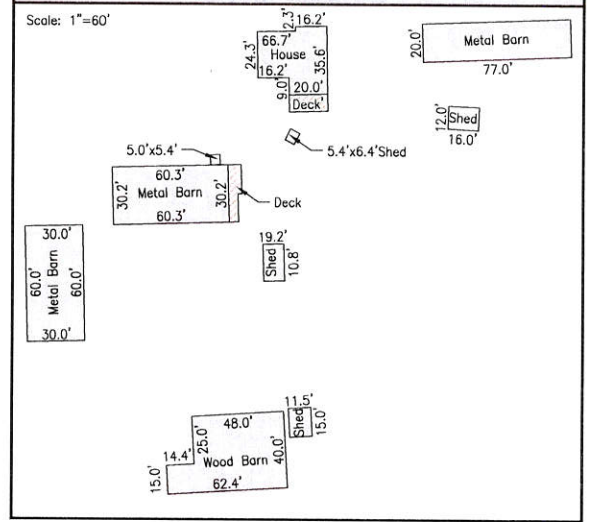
Scale: 1"=60'

2.3'
16.2'
66.7'
House
24.3'
35.6'
16.2'
20.0'
9.0'
Deck'

20.0'
Metal Barn
77.0'

12.0'
Shed
16.0'

5.0'x5.4'
5.4'x6.4'Shed

60.3'
30.2'
Metal Barn
30.2'
60.3'
Deck

30.0'
60.0'
Metal Barn
60.0'
30.0'

19.2'
Shed
10.8'

11.5'
Shed
15.0'
48.0'
14.4'
25.0'
40.0'
Wood Barn
15.0'
62.4'